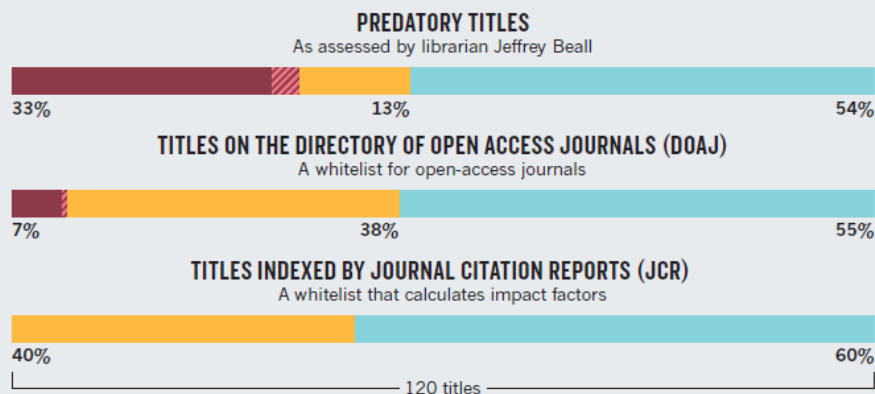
PREDATORY TITLES
As assessed by librarian Jeffrey Beall

33%
13%
54%

TITLES ON THE DIRECTORY OF OPEN ACCESS JOURNALS (DOAJ)
A whitelist for open-access journals

7%
38%
55%

TITLES INDEXED BY JOURNAL CITATION REPORTS (JCR)
A whitelist that calculates impact factors

40%
60%

120 titles